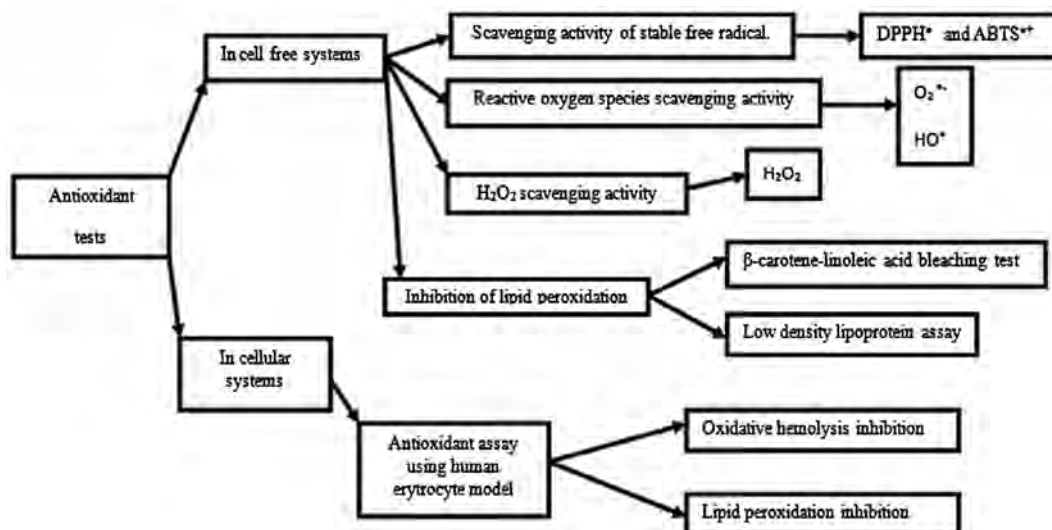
Antioxidant tests

In cell free systems

Scavenging activity of stable free radical.

DPPH$^{\bullet}$ and ABTS$^{\bullet+}$

Reactive oxygen species scavenging activity

O$_2^{\bullet-}$

HO$^{\bullet}$

$H_2O_2$ scavenging activity

$H_2O_2$

Inhibition of lipid peroxidation

β-carotene-linoleic acid bleaching test

Low density lipoprotein assay

In cellular systems

Antioxidant assay using human erytrocyte model

Oxidative hemolysis inhibition

Lipid peroxidation inhibition